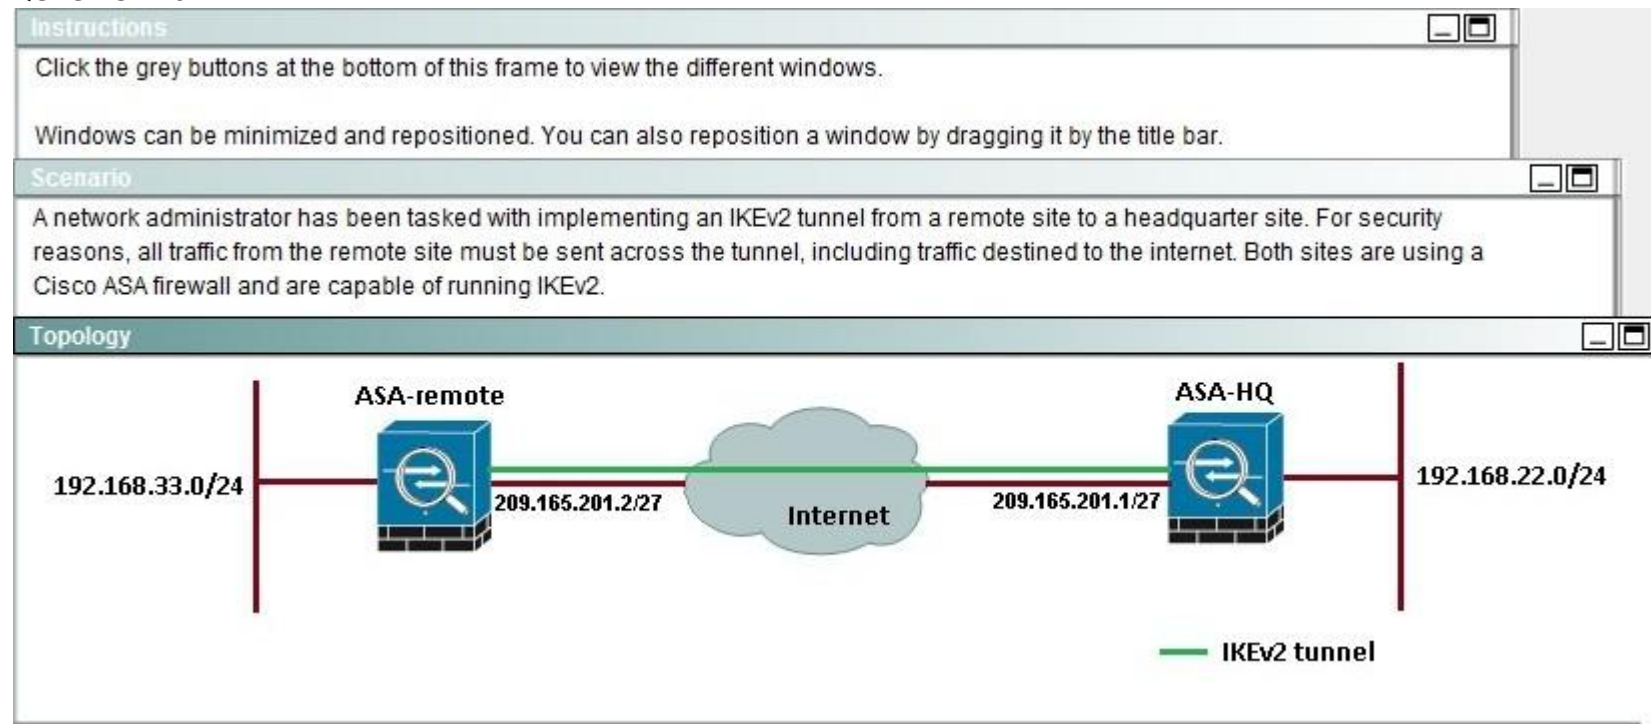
Instructions

Click the grey buttons at the bottom of this frame to view the different windows.

Windows can be minimized and repositioned. You can also reposition a window by dragging it by the title bar.

Scenario

A network administrator has been tasked with implementing an IKEv2 tunnel from a remote site to a headquarter site. For security reasons, all traffic from the remote site must be sent across the tunnel, including traffic destined to the internet. Both sites are using a Cisco ASA firewall and are capable of running IKEv2.

Topology

ASA-remote

ASA-HQ

192.168.33.0/24

209.165.201.2/27

Internet

209.165.201.1/27

192.168.22.0/24

IKEv2 tunnel